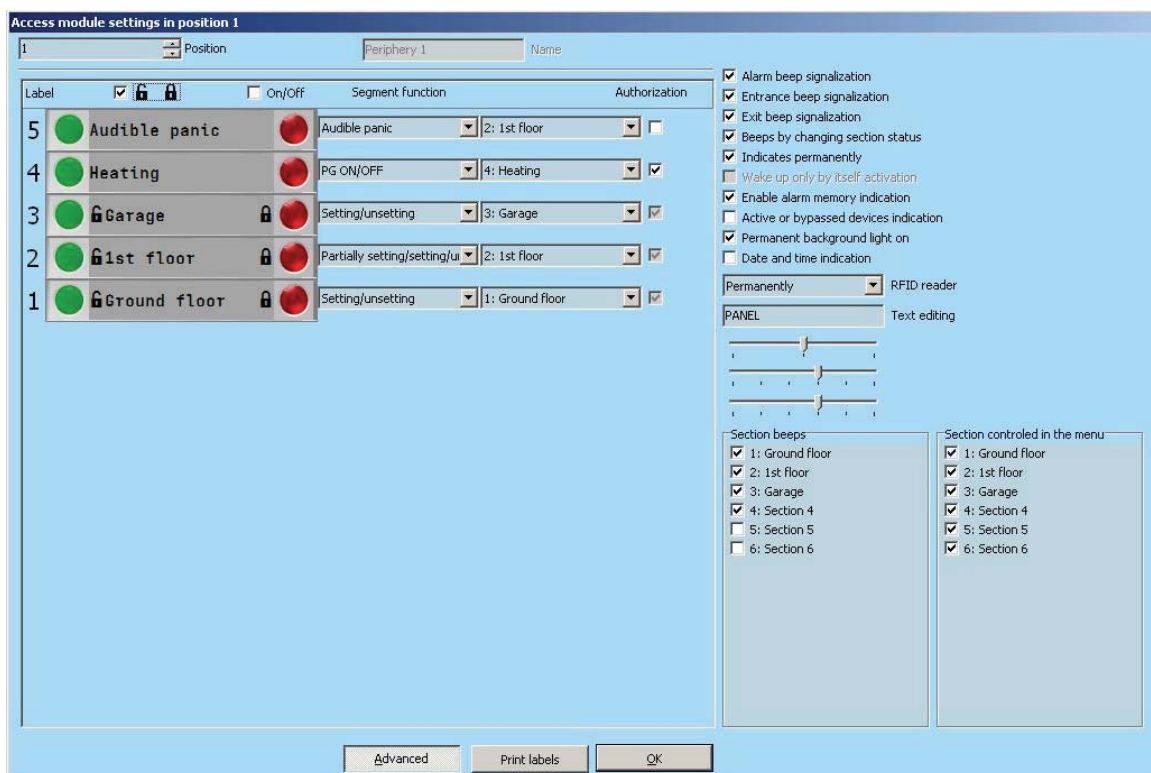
Access module settings in position 1

1 Position
Periphery 1 Name

Label ☑ On/Off Segment function Authorization

5 Audible panic | Audible panic | 2: 1st floor
4 Heating | PG ON/OFF | 4: Heating
3 Garage | Setting/unsetting | 3: Garage
2 1st floor | Partially setting/setting/ur | 2: 1st floor
1 Ground floor | Setting/unsetting | 1: Ground floor

☑ Alarm beep signalization
☑ Entrance beep signalization
☑ Exit beep signalization
☑ Beeps by changing section status
☑ Indicates permanently
☐ Wake up only by itself activation
☑ Enable alarm memory indication
☐ Active or bypassed devices indication
☑ Permanent background light on
☐ Date and time indication

Permanently RFID reader
PANEL Text editing

Section beeps
☑ 1: Ground floor
☑ 2: 1st floor
☑ 3: Garage
☑ 4: Section 4
☐ 5: Section 5
☐ 6: Section 6

Section controled in the menu
☑ 1: Ground floor
☑ 2: 1st floor
☑ 3: Garage
☑ 4: Section 4
☑ 5: Section 5
☑ 6: Section 6

Advanced Print labels OK